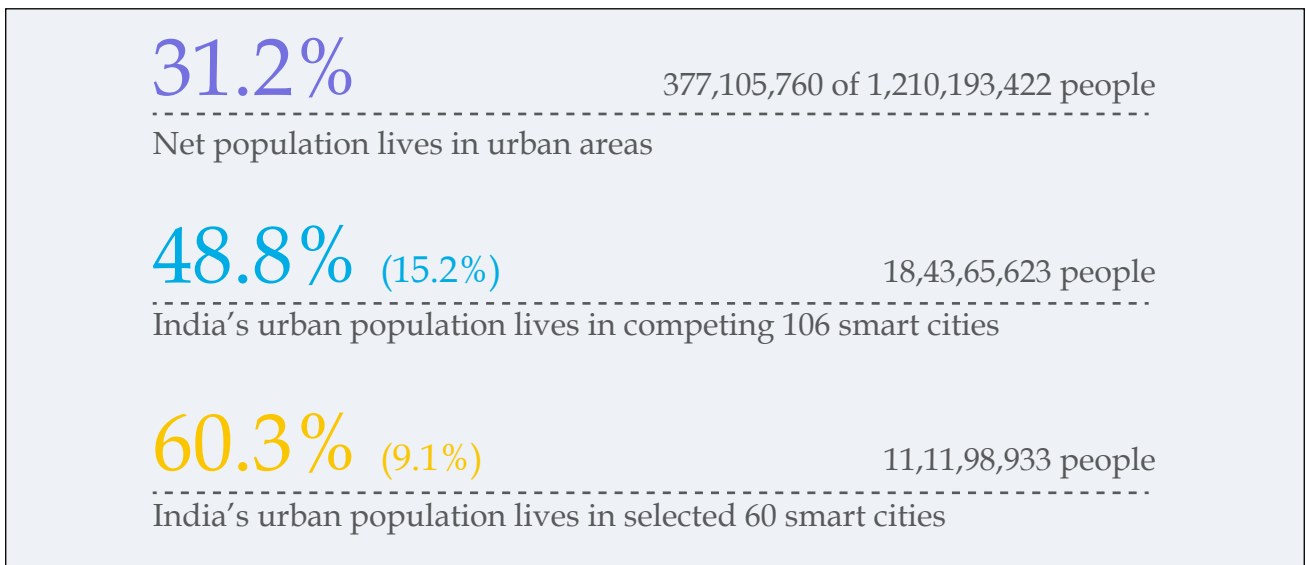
31.2%

377,105,760 of 1,210,193,422 people

Net population lives in urban areas

48.8% (15.2%)

18,43,65,623 people

India’s urban population lives in competing 106 smart cities

60.3% (9.1%)

11,11,98,933 people

India’s urban population lives in selected 60 smart cities